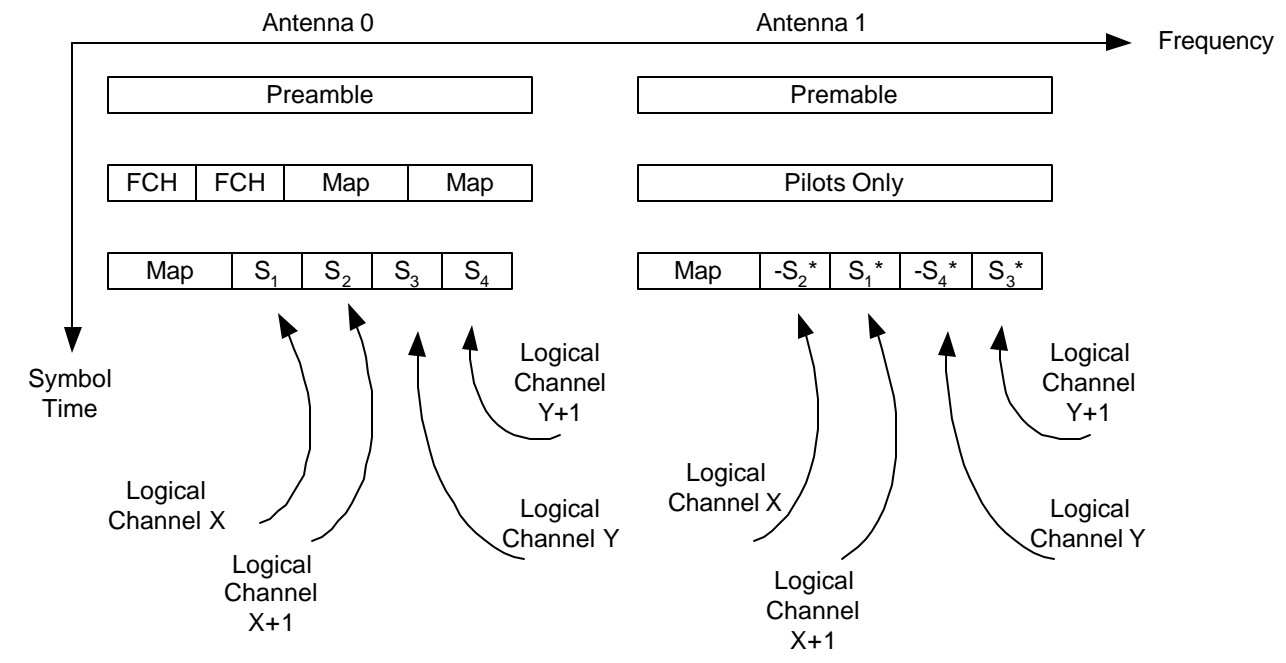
Antenna 0

Antenna 1

Frequency

Preamble

Premable

FCH | FCH | Map | Map

Pilots Only

Map | $S_1$ | $S_2$ | $S_3$ | $S_4$

Map | $-S_2^*$ | $S_1^*$ | $-S_4^*$ | $S_3^*$

Symbol Time

Logical Channel Y+1

Logical Channel X

Logical Channel X+1

Logical Channel Y

Logical Channel Y+1

Logical Channel X

Logical Channel X+1

Logical Channel Y